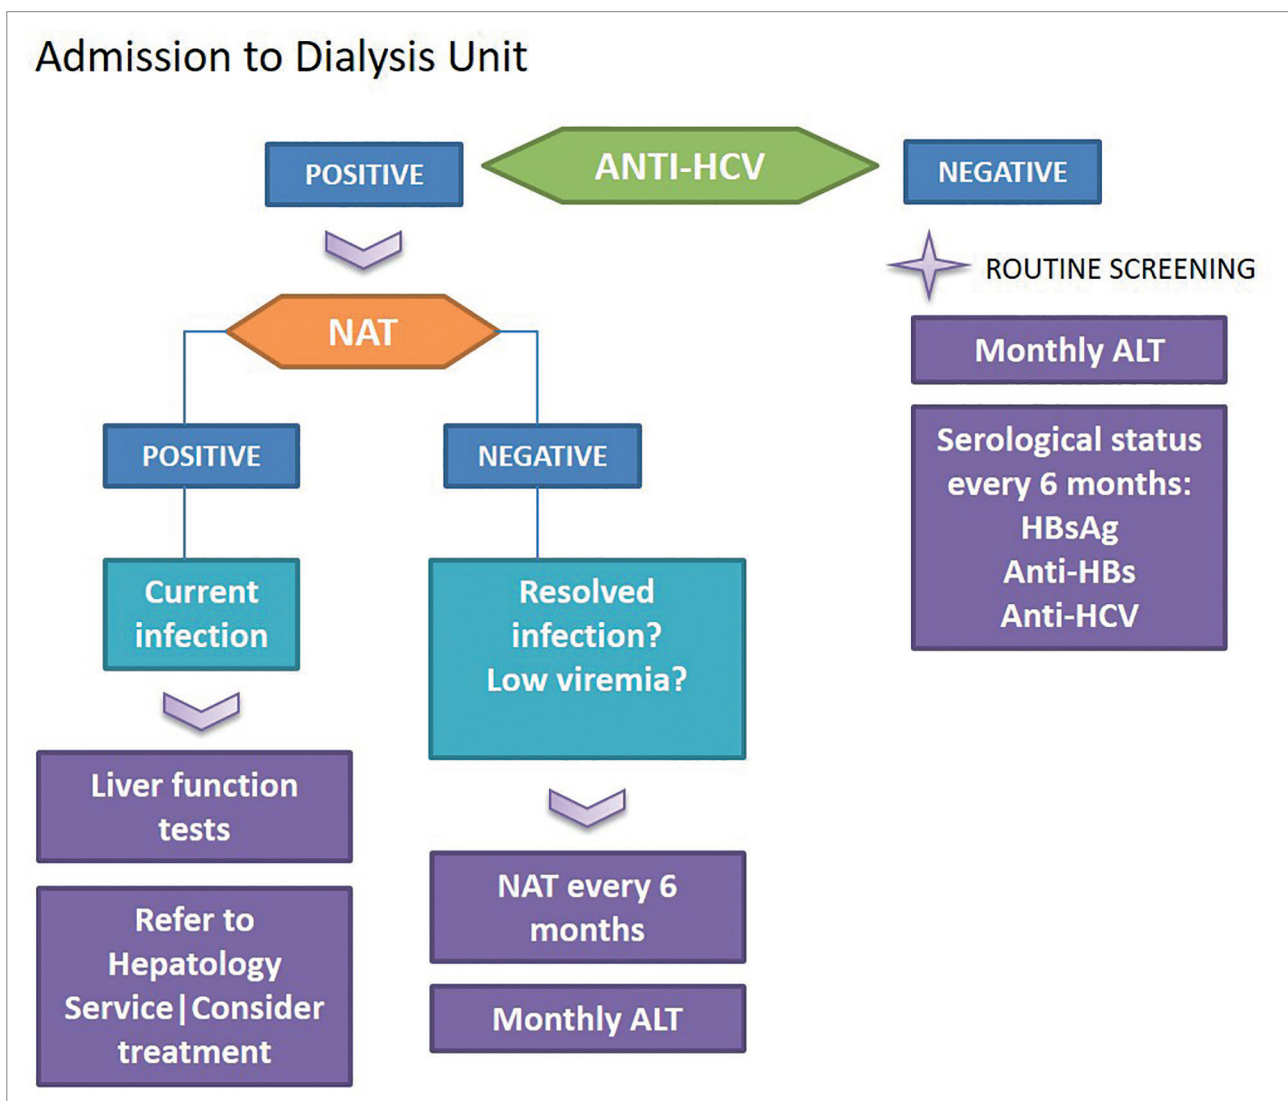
Admission to Dialysis Unit

POSITIVE

ANTI-HCV

NEGATIVE

ROUTINE SCREENING

Monthly ALT

Serological status every 6 months:
HBsAg
Anti-HBs
Anti-HCV

NAT

POSITIVE

NEGATIVE

Current infection

Resolved infection?
Low viremia?

Liver function tests

Refer to Hepatology Service|Consider treatment

NAT every 6 months

Monthly ALT